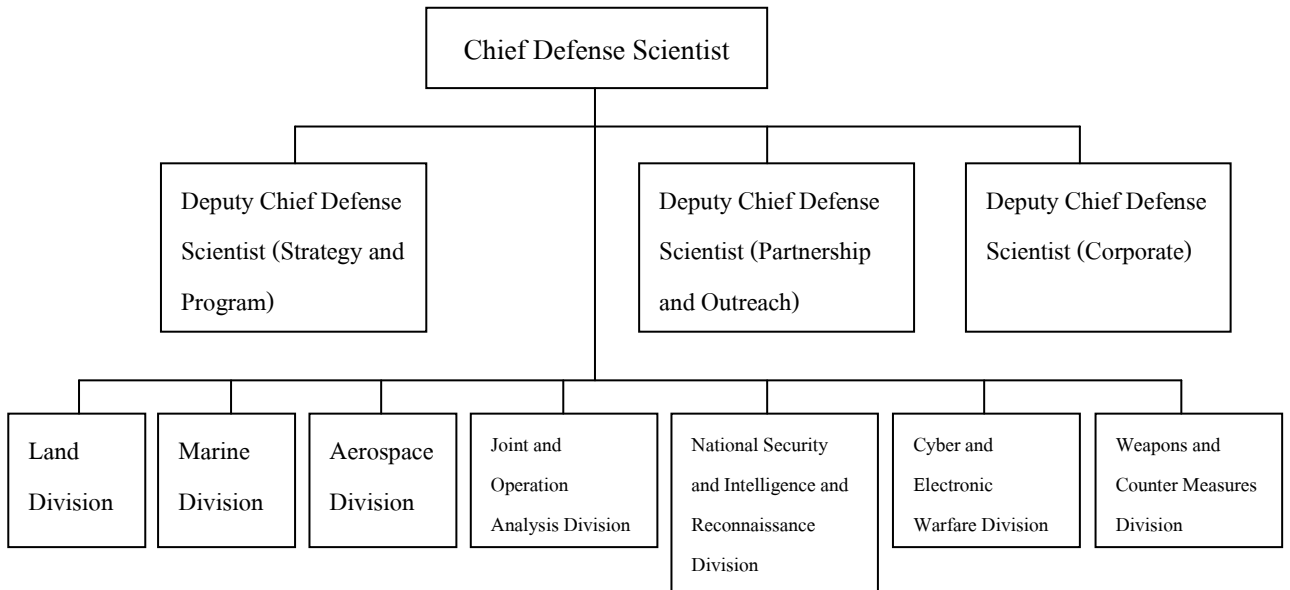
Chief Defense Scientist

Deputy Chief Defense Scientist (Strategy and Program)

Deputy Chief Defense Scientist (Partnership and Outreach)

Deputy Chief Defense Scientist (Corporate)

Land Division

Marine Division

Aerospace Division

Joint and Operation Analysis Division

National Security and Intelligence and Reconnaissance Division

Cyber and Electronic Warfare Division

Weapons and Counter Measures Division